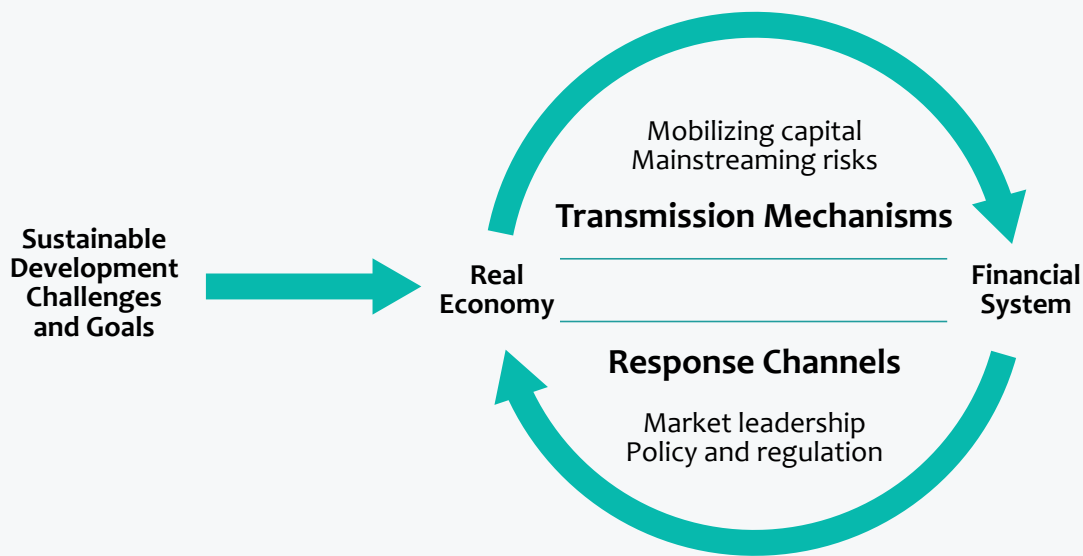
Sustainable Development Challenges and Goals

Real Economy

Mobilizing capital
Mainstreaming risks

Transmission Mechanisms

Response Channels

Market leadership
Policy and regulation

Financial System